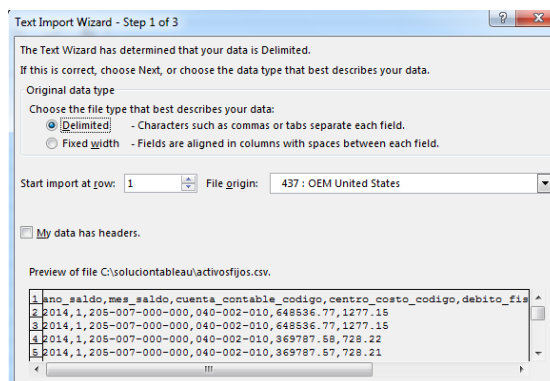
Text Import Wizard - Step 1 of 3

? X

The Text Wizard has determined that your data is Delimited.

If this is correct, choose Next, or choose the data type that best describes your data.

Original data type

Choose the file type that best describes your data:

Delimited - Characters such as commas or tabs separate each field.

Fixed width - Fields are aligned in columns with spaces between each field.

Start import at row: 1

File origin: 437 : OEM United States

My data has headers.

Preview of file C:\soluciontableau\activosfijos.csv.

1 ano_saldo,mes_saldo,cuenta_contable_codigo,centro_costo_codigo,debito_fis
2 2014,1,205-007-000-000,040-002-010,648536.77,1277.15
3 2014,1,205-007-000-000,040-002-010,648536.77,1277.15
4 2014,1,205-007-000-000,040-002-010,369787.58,728.22
5 2014,1,205-007-000-000,040-002-010,369787.57,728.21